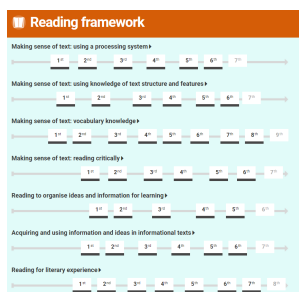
Reading framework

Making sense of text: using a processing system ▸

1st 2nd 3rd 4th 5th 6th 7th

Making sense of text: using knowledge of text structure and features ▸

1st 2nd 3rd 4th 5th 6th 7th

Making sense of text: vocabulary knowledge ▸

1st 2nd 3rd 4th 5th 6th 7th 8th 9th

Making sense of text: reading critically ▸

1st 2nd 3rd 4th 5th 6th 7th

Reading to organise ideas and information for learning ▸

1st 2nd 3rd 4th 5th 6th

Acquiring and using information and ideas in informational texts ▸

1st 2nd 3rd 4th 5th 6th 7th

Reading for literary experience ▸

1st 2nd 3rd 4th 5th 6th 7th 8th